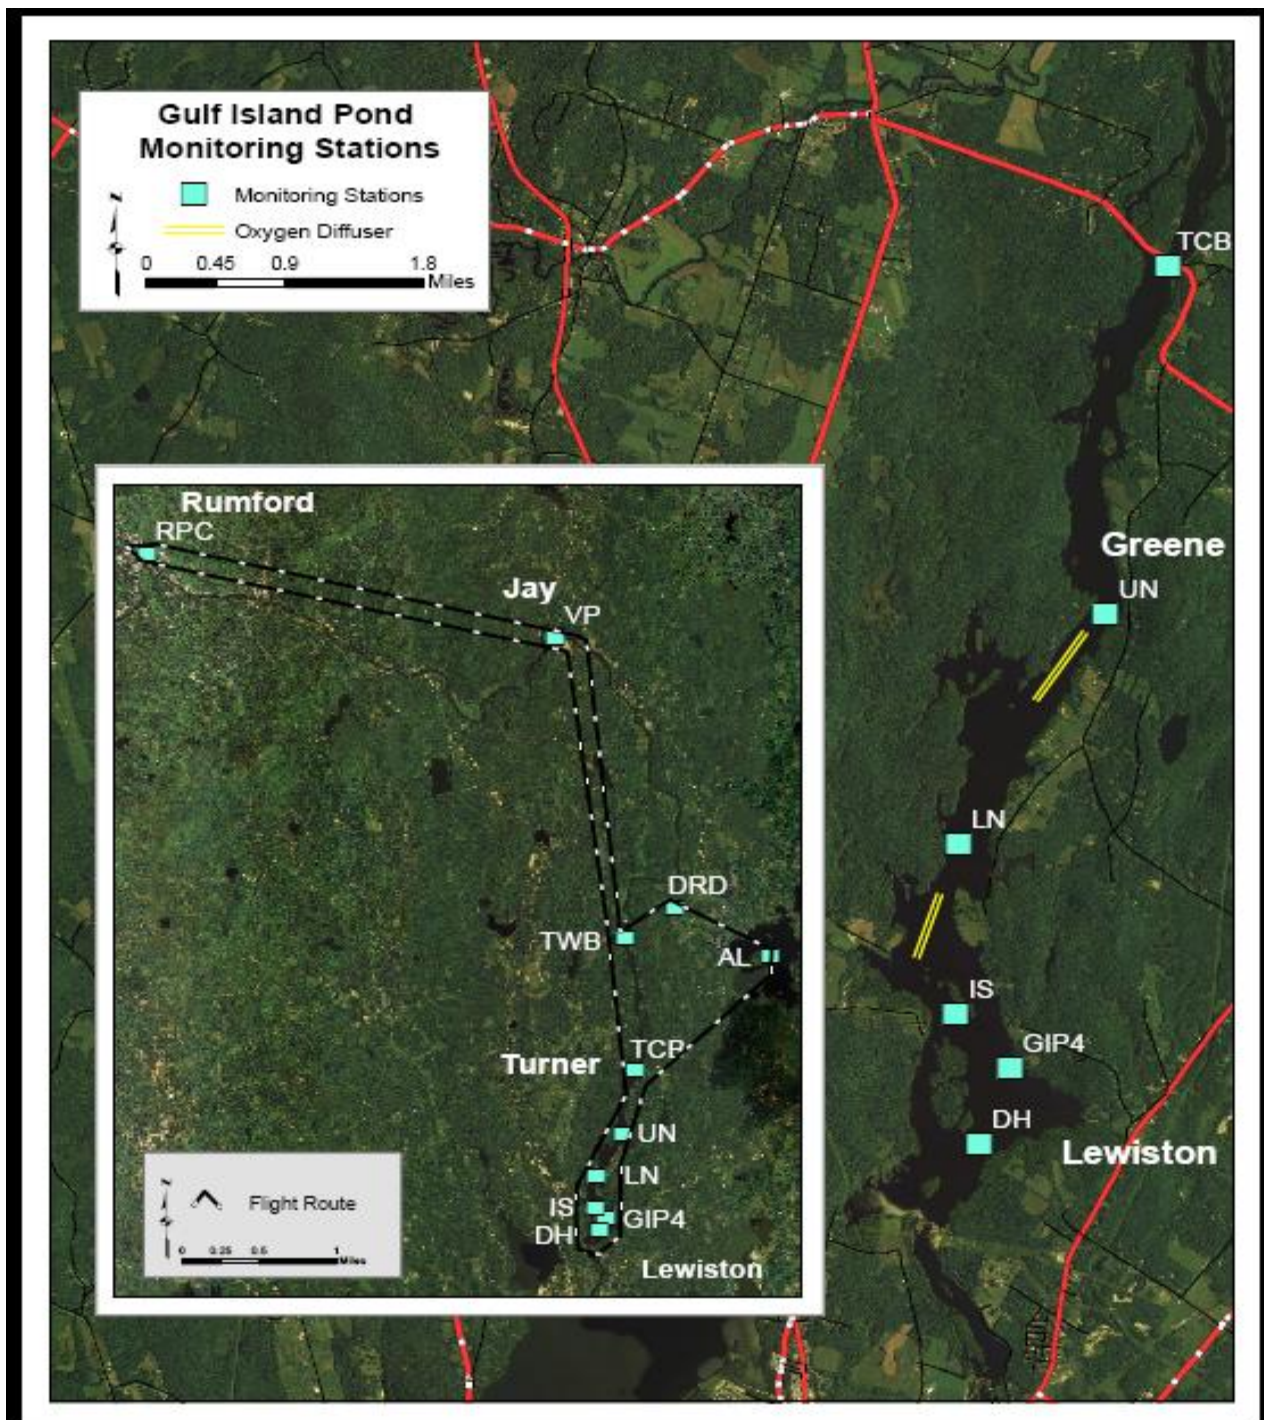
Gulf Island Pond Monitoring Stations

Monitoring Stations
Oxygen Diffuser
N
0 0.45 0.9 1.8 Miles

TCB

Greene
UN

LN

IS
GIP4
DH
Lewiston

Rumford
RPC
Jay
VP
DRD
TWB
AL
Turner
TCP
UN
LN
IS
GIP4
DH
Lewiston

N
Flight Route
0 0.25 0.5 1 Miles